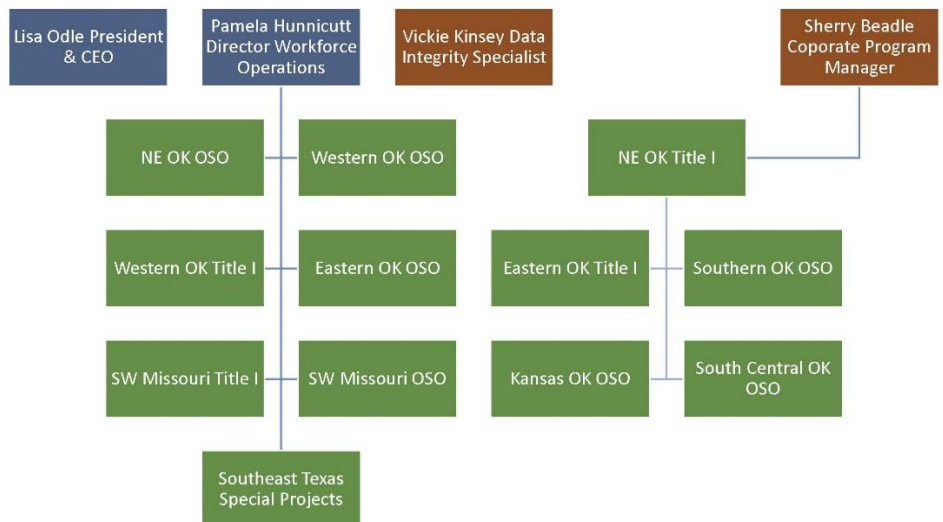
Lisa Odle President & CEO

Pamela Hunnicutt Director Workforce Operations

Vickie Kinsey Data Integrity Specialist

Sherry Beadle Coporate Program Manager

NE OK OSO

Western OK OSO

NE OK Title I

Western OK Title I

Eastern OK OSO

Eastern OK Title I

Southern OK OSO

SW Missouri Title I

SW Missouri OSO

Kansas OK OSO

South Central OK OSO

Southeast Texas Special Projects